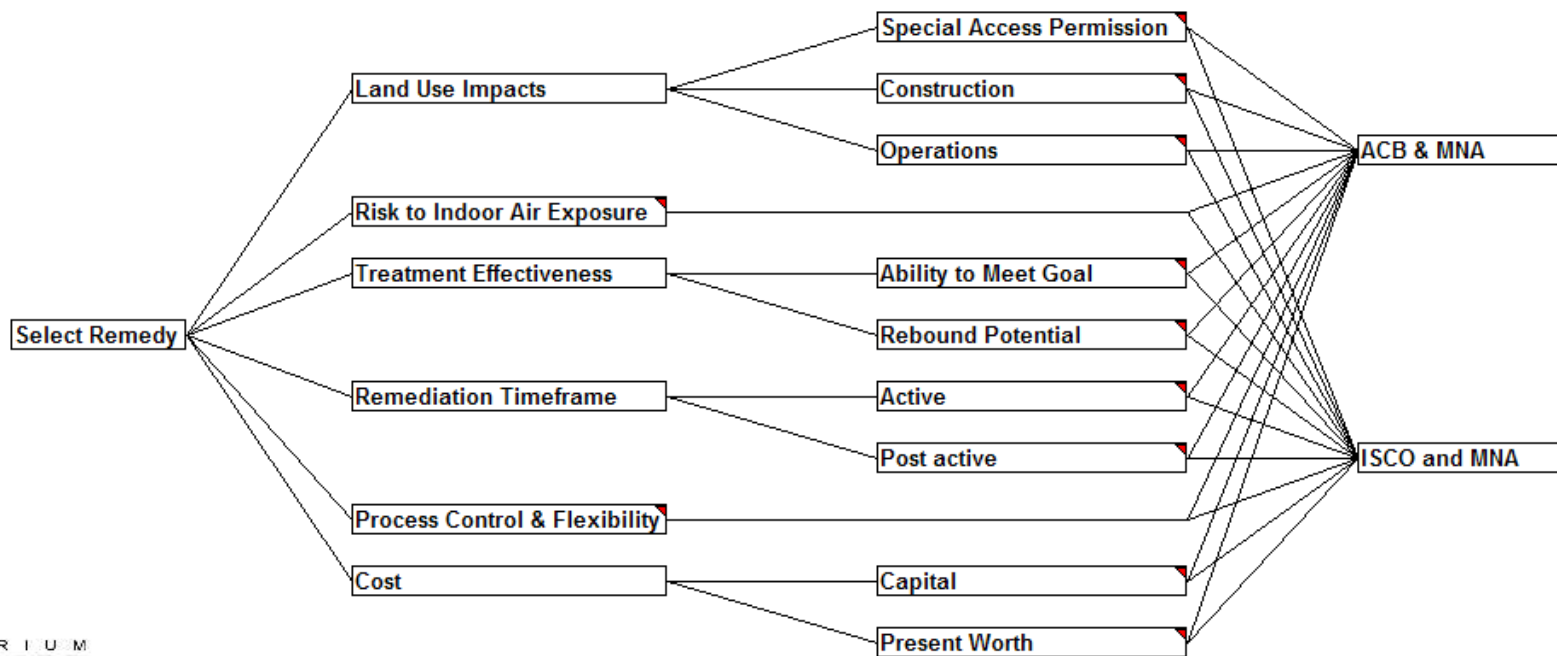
Select Remedy

Land Use Impacts
Risk to Indoor Air Exposure
Treatment Effectiveness
Remediation Timeframe
Process Control & Flexibility
Cost

Special Access Permission
Construction
Operations
Ability to Meet Goal
Rebound Potential
Active
Post active
Capital
Present Worth

ACB & MNA
ISCO and MNA

R I U S M